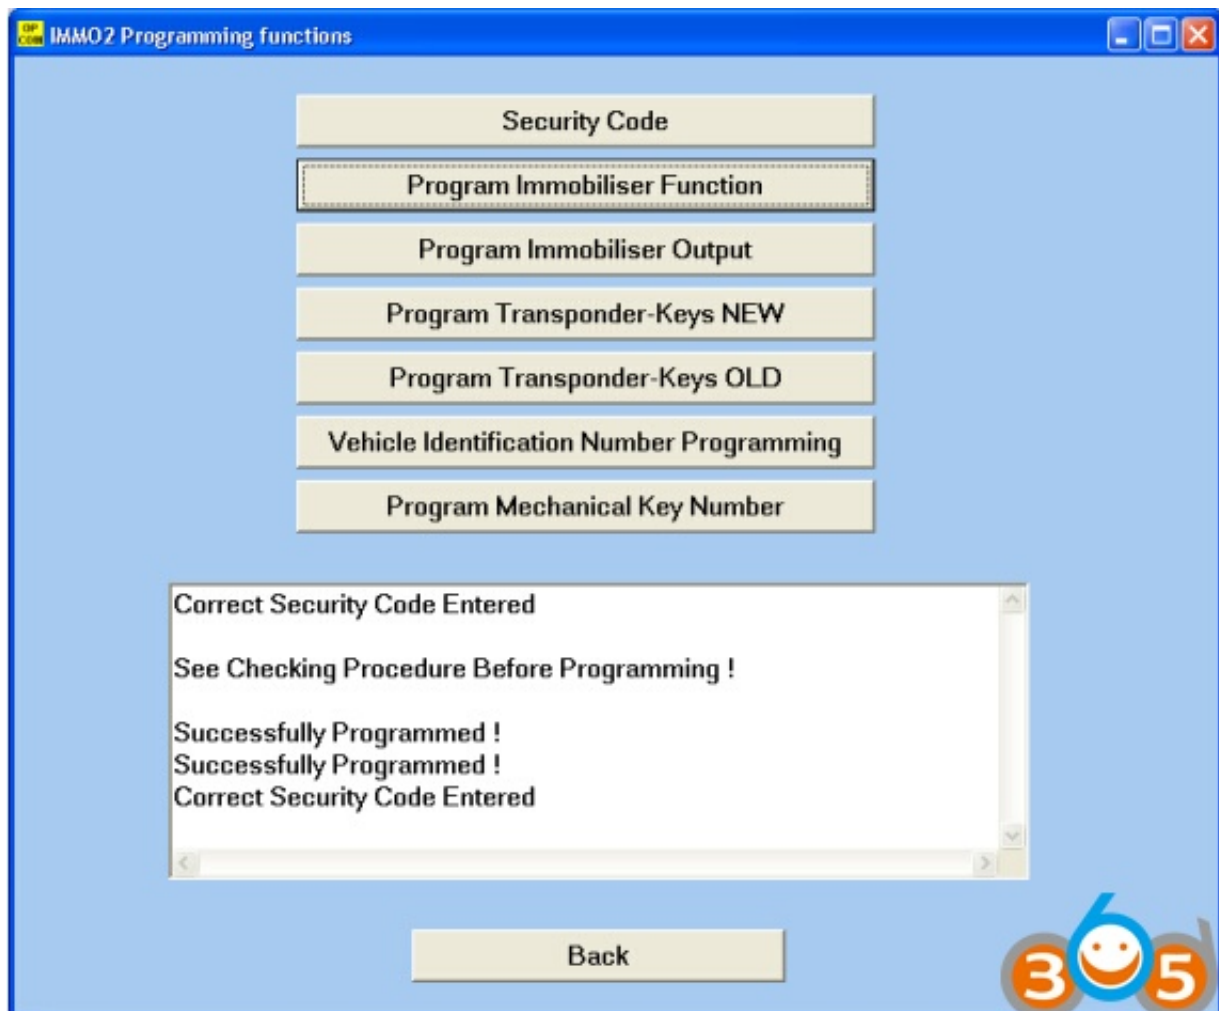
OP COM IMMO2 Programming functions

Security Code

Program Immobiliser Function

Program Immobiliser Output

Program Transponder-Keys NEW

Program Transponder-Keys OLD

Vehicle Identification Number Programming

Program Mechanical Key Number

Correct Security Code Entered

See Checking Procedure Before Programming !

Successfully Programmed !
Successfully Programmed !
Correct Security Code Entered

Back

365